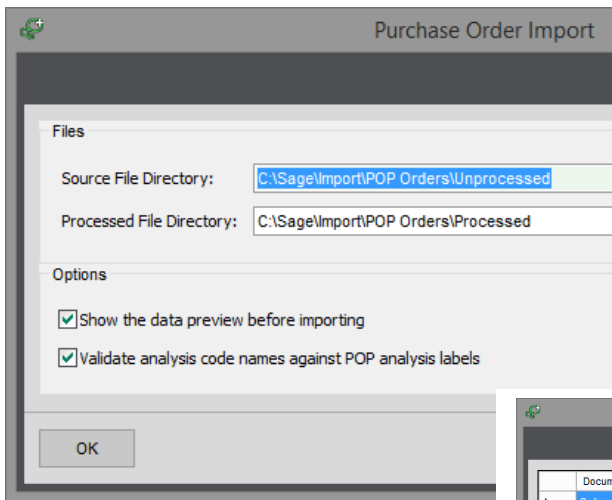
Purchase Order Import

Files

Source File Directory: C:\Sage\Import\POP Orders\Unprocessed

Processed File Directory: C:\Sage\Import\POP Orders\Processed

Options

Show the data preview before importing

Validate analysis code names against POP analysis labels

OK

Docum